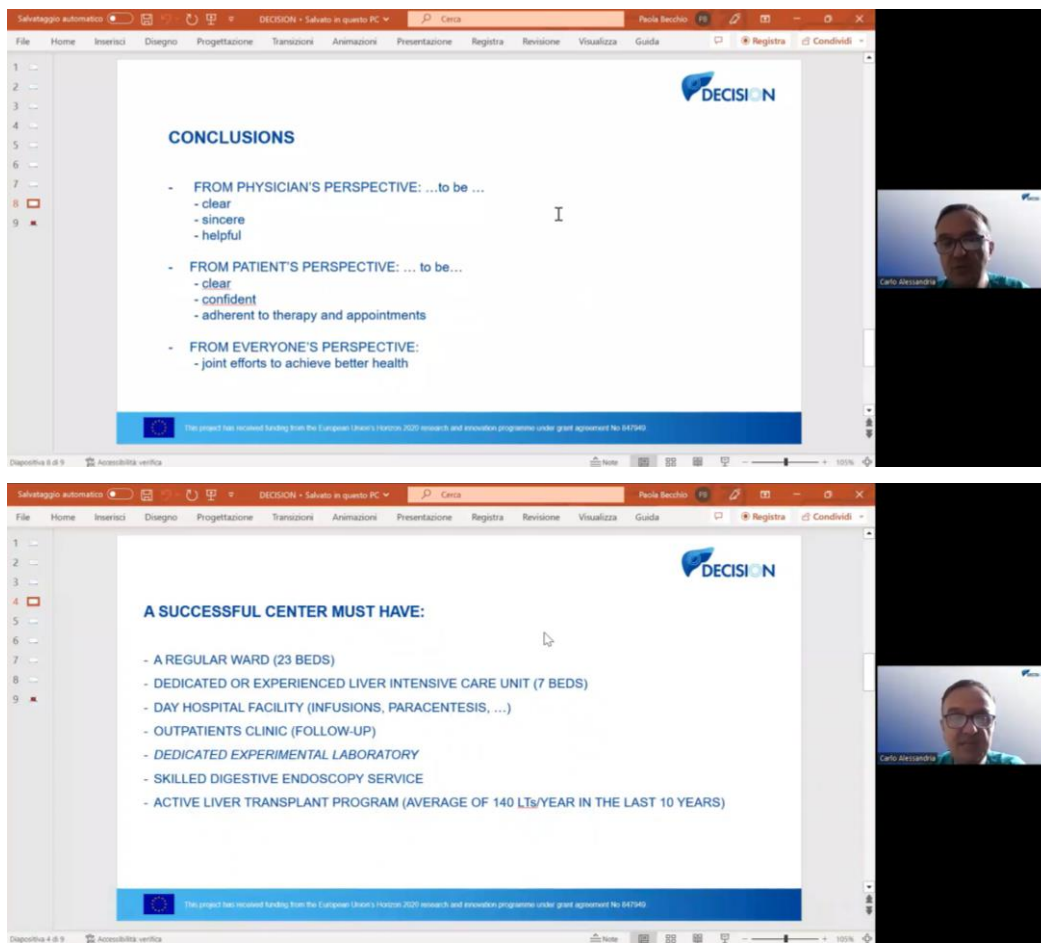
Salvataggio automatico DECISION • Salvato in questo PC Cerca Paola Becchio PB

File Home Inserisci Disegno Progettazione Transizioni Animazioni Presentazione Registra Revisione Visualizza Guida Registra Condividi

1 2 3 4 5 6 7 8 9

DECISION

CONCLUSIONS

- FROM PHYSICIAN'S PERSPECTIVE: …to be …
- clear
- sincere
- helpful

- FROM PATIENT'S PERSPECTIVE: … to be…
- clear
- confident
- adherent to therapy and appointments

- FROM EVERYONE'S PERSPECTIVE:
- joint efforts to achieve better health

This project has received funding from the European Union's Horizon 2020 research and innovation programme under grant agreement No 847949

Diapositiva 8 di 9 Accessibilità: verifica Note 105%

Carlo Alessandria

Salvataggio automatico DECISION • Salvato in questo PC Cerca Paola Becchio PB

File Home Inserisci Disegno Progettazione Transizioni Animazioni Presentazione Registra Revisione Visualizza Guida Registra Condividi

1 2 3 4 5 6 7 8 9

DECISION

A SUCCESSFUL CENTER MUST HAVE:

- A REGULAR WARD (23 BEDS)
- DEDICATED OR EXPERIENCED LIVER INTENSIVE CARE UNIT (7 BEDS)
- DAY HOSPITAL FACILITY (INFUSIONS, PARACENTESIS, …)
- OUTPATIENTS CLINIC (FOLLOW-UP)
- DEDICATED EXPERIMENTAL LABORATORY
- SKILLED DIGESTIVE ENDOSCOPY SERVICE
- ACTIVE LIVER TRANSPLANT PROGRAM (AVERAGE OF 140 LTs/YEAR IN THE LAST 10 YEARS)

This project has received funding from the European Union's Horizon 2020 research and innovation programme under grant agreement No 847949

Diapositiva 4 di 9 Accessibilità: verifica Note 105%

Carlo Alessandria